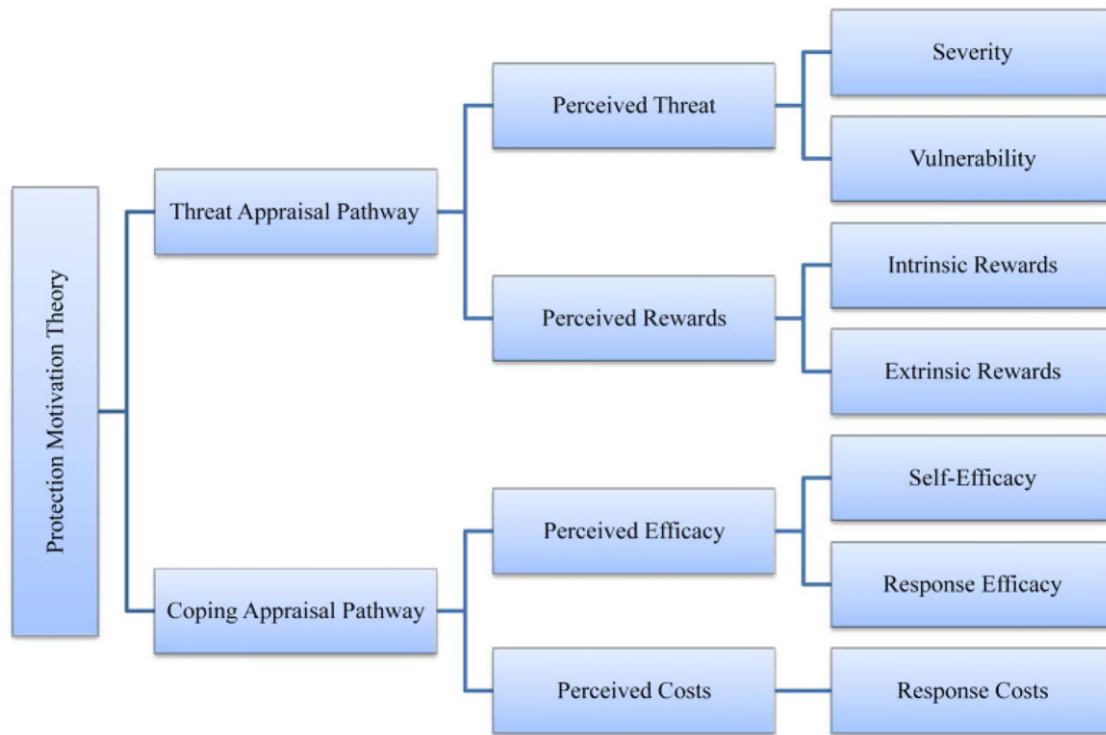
Protection Motivation Theory

Threat Appraisal Pathway

Perceived Threat

Severity

Vulnerability

Perceived Rewards

Intrinsic Rewards

Extrinsic Rewards

Coping Appraisal Pathway

Perceived Efficacy

Self-Efficacy

Response Efficacy

Perceived Costs

Response Costs